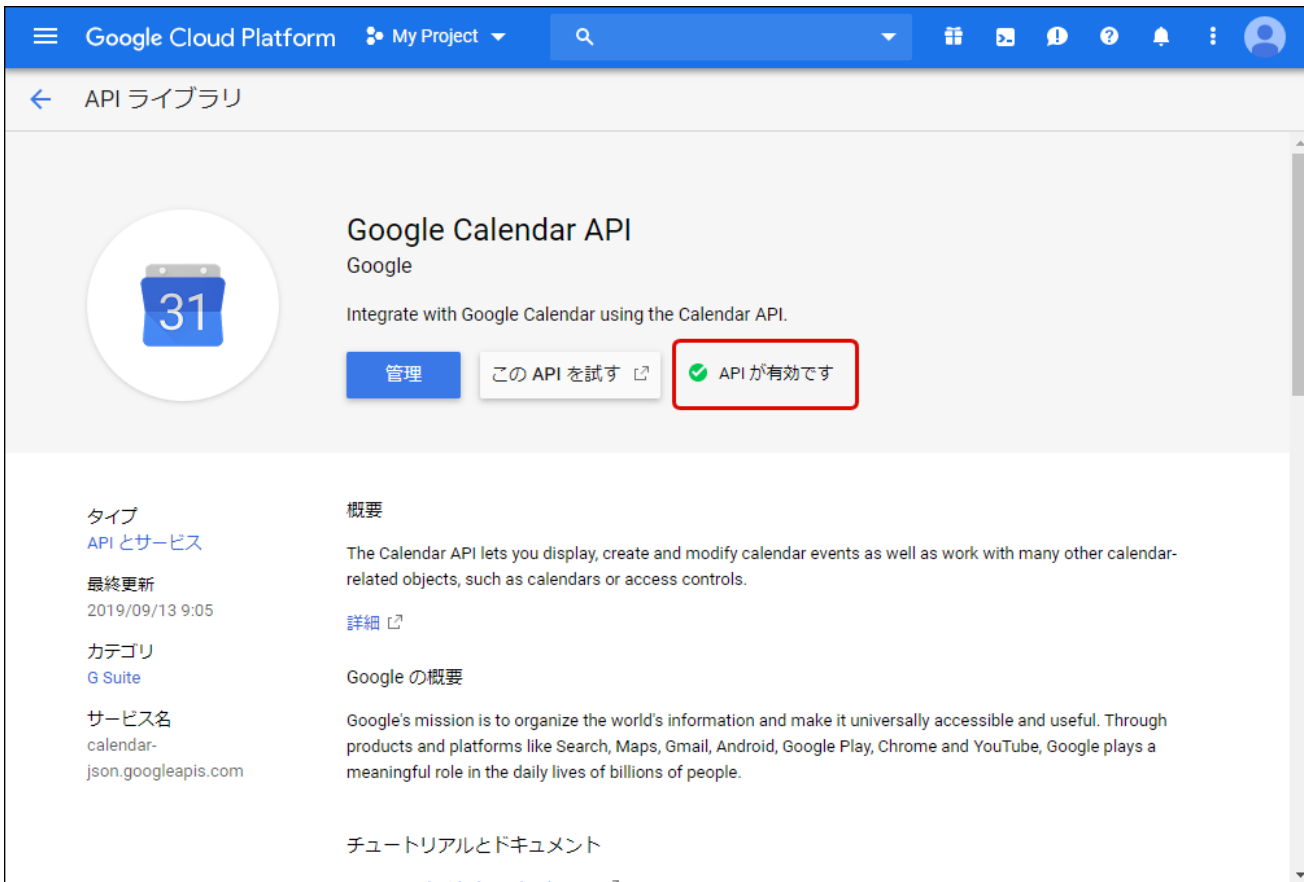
Google Cloud Platform My Project

API ライブラリ

31

Google Calendar API
Google

Integrate with Google Calendar using the Calendar API.

管理 この API を試す API が有効です

タイプ
API とサービス

最終更新
2019/09/13 9:05

カテゴリ
G Suite

サービス名
calendar-json.googleapis.com

概要

The Calendar API lets you display, create and modify calendar events as well as work with many other calendar-related objects, such as calendars or access controls.

詳細

Google の概要

Google's mission is to organize the world's information and make it universally accessible and useful. Through products and platforms like Search, Maps, Gmail, Android, Google Play, Chrome and YouTube, Google plays a meaningful role in the daily lives of billions of people.

チュートリアルとドキュメント

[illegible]